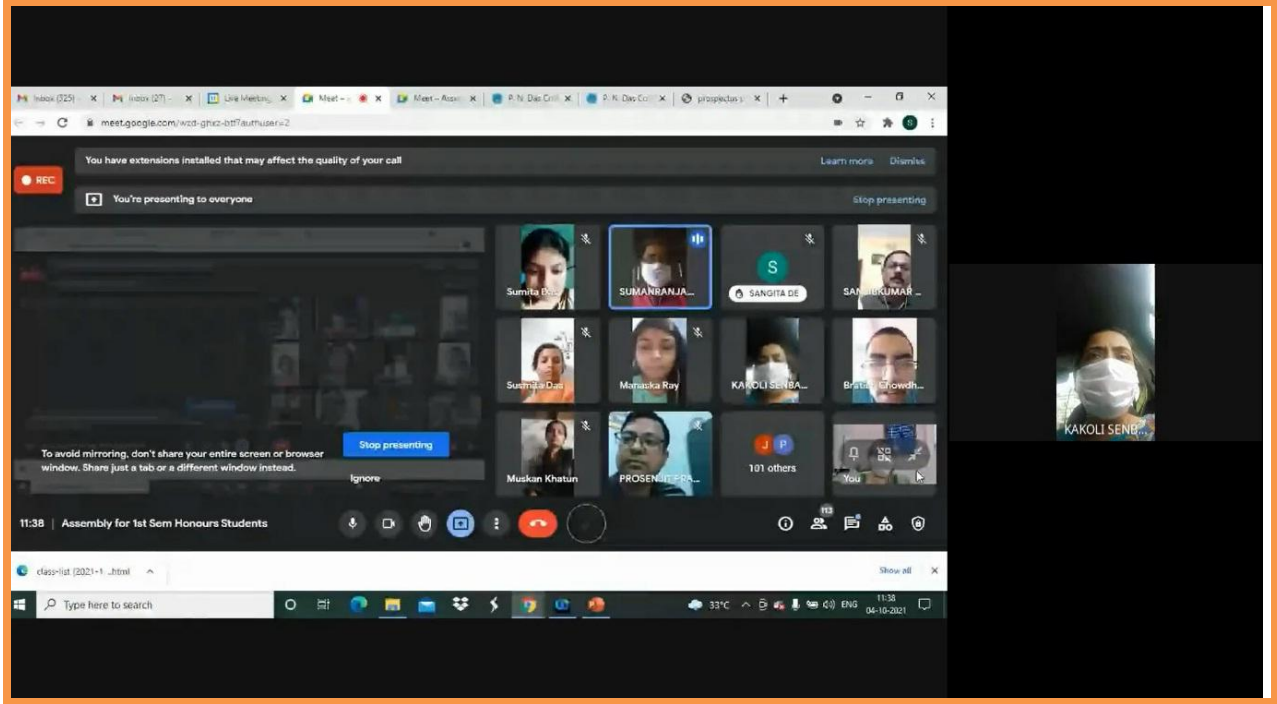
Inbox (325) Inbox (27) Live Meeting Meet – Meet – Assem P. N. Das Coll P. N. Das Coll prospectus

meet.google.com/wzd-ghxz-btf?authuser=2

REC

You have extensions installed that may affect the quality of your call

Learn more Dismiss

You're presenting to everyone

Stop presenting

Sumita Bo

SUMANRANJA...

S

SANGITA DE

SAN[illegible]KUMAR...

Susmita Das

Manaska Ray

KAKOLI SENBA...

Bratin Chowdh...

To avoid mirroring, don't share your entire screen or browser window. Share just a tab or a different window instead.

Stop presenting

Ignore

Muskan Khatun

PROSENJIT PA...

J P

101 others

You

11:38 | Assembly for 1st Sem Honours Students

113

class-list (2021-1...html

Show all

Type here to search

33°C ENG 11:38 04-10-2021

KAKOLI SENB...